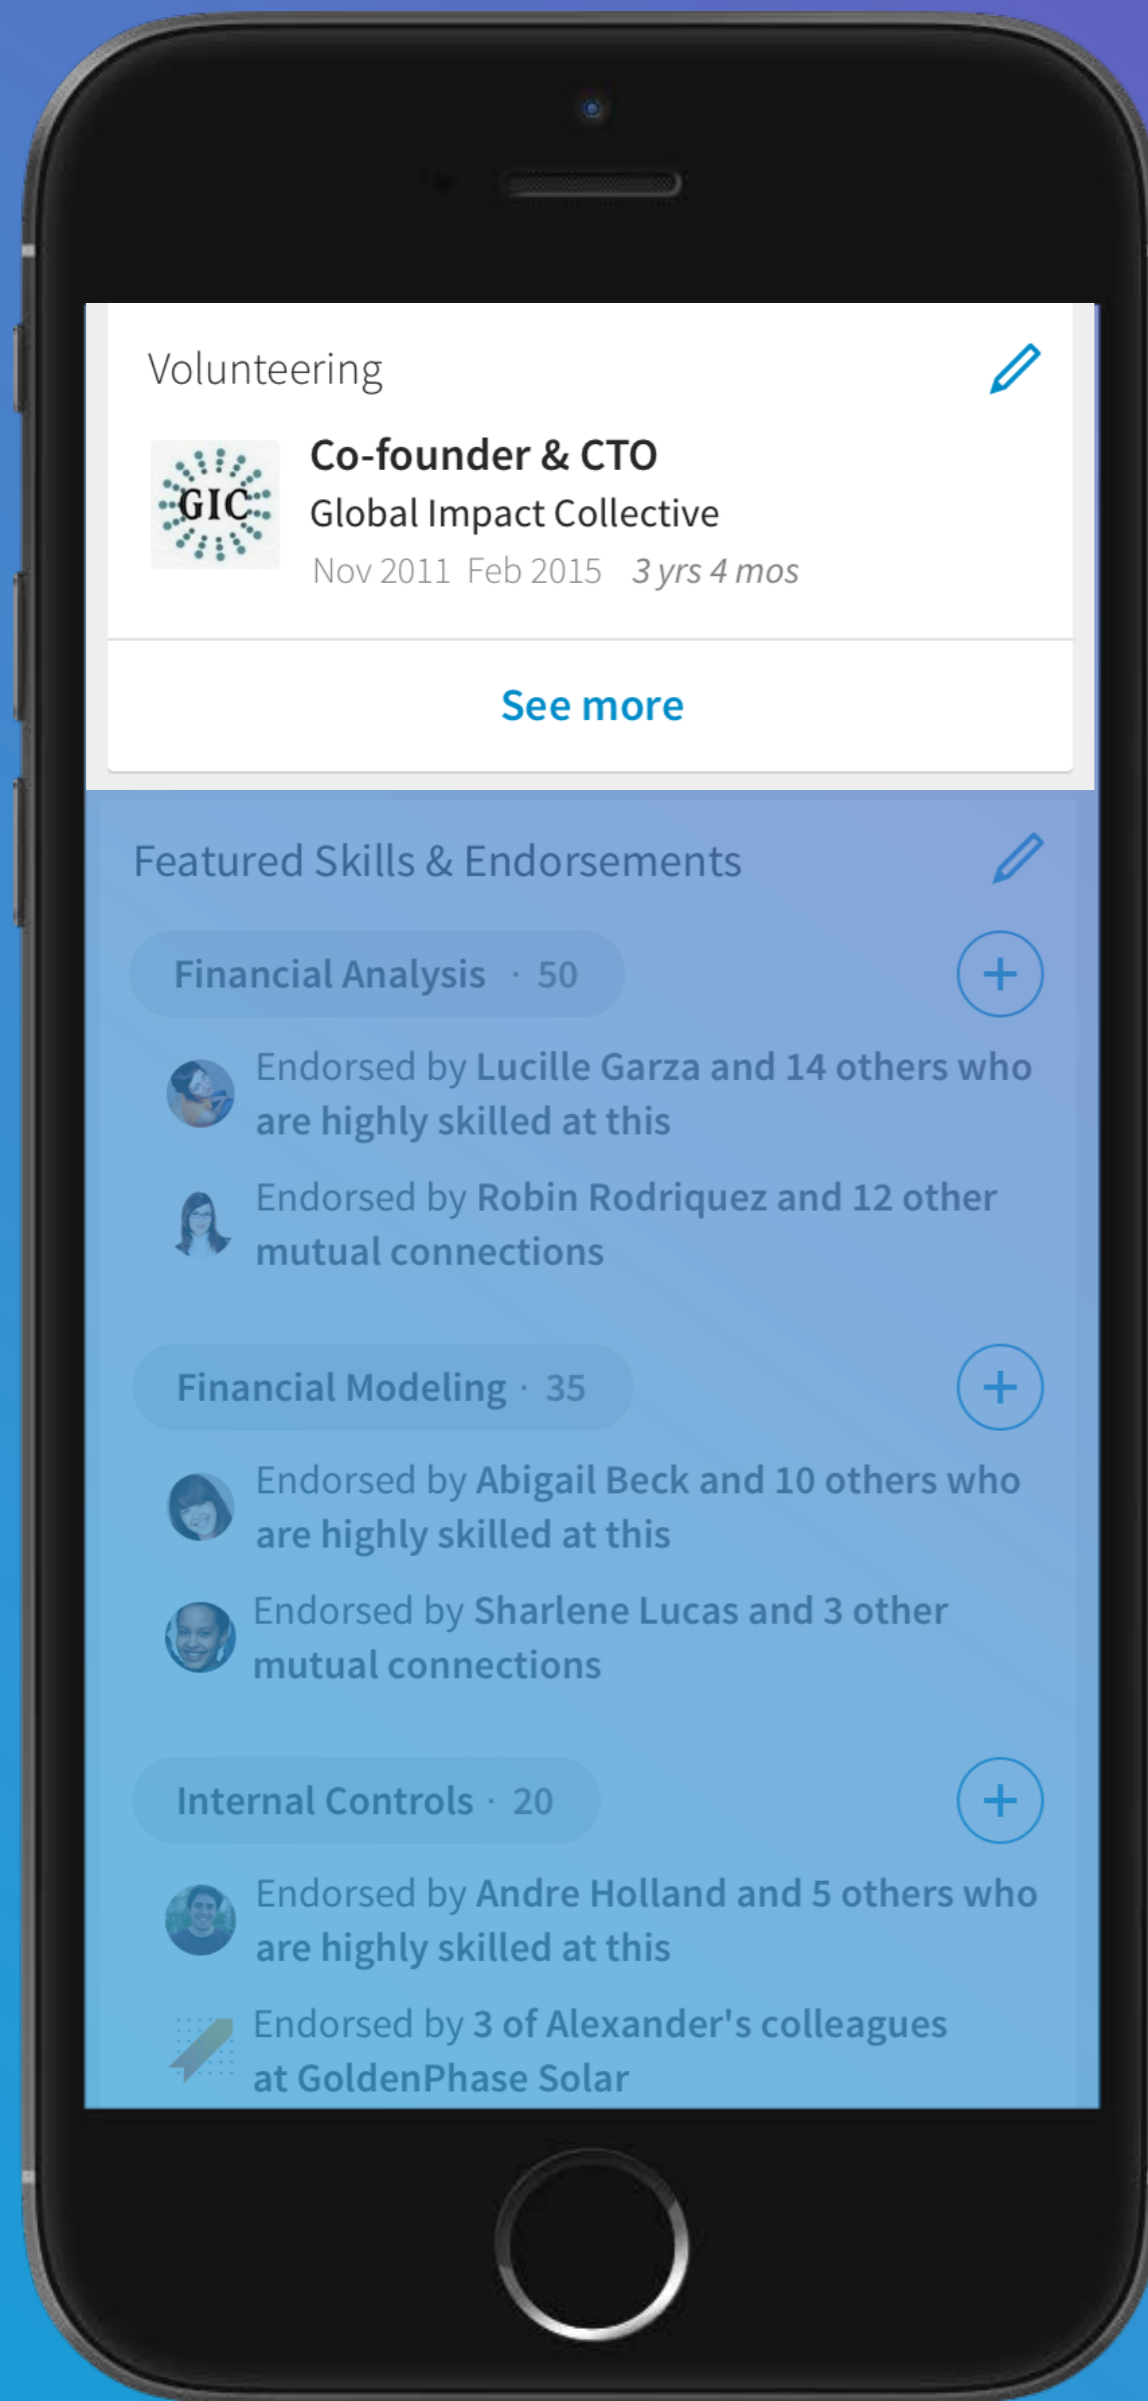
Volunteering

GIC

Co-founder & CTO

Global Impact Collective

Nov 2011 Feb 2015 3 yrs 4 mos

See more

Featured Skills & Endorsements

Financial Analysis · 50

Endorsed by Lucille Garza and 14 others who are highly skilled at this

Endorsed by Robin Rodriquez and 12 other mutual connections

Financial Modeling · 35

Endorsed by Abigail Beck and 10 others who are highly skilled at this

Endorsed by Sharlene Lucas and 3 other mutual connections

Internal Controls · 20

Endorsed by Andre Holland and 5 others who are highly skilled at this

Endorsed by 3 of Alexander's colleagues at GoldenPhase Solar